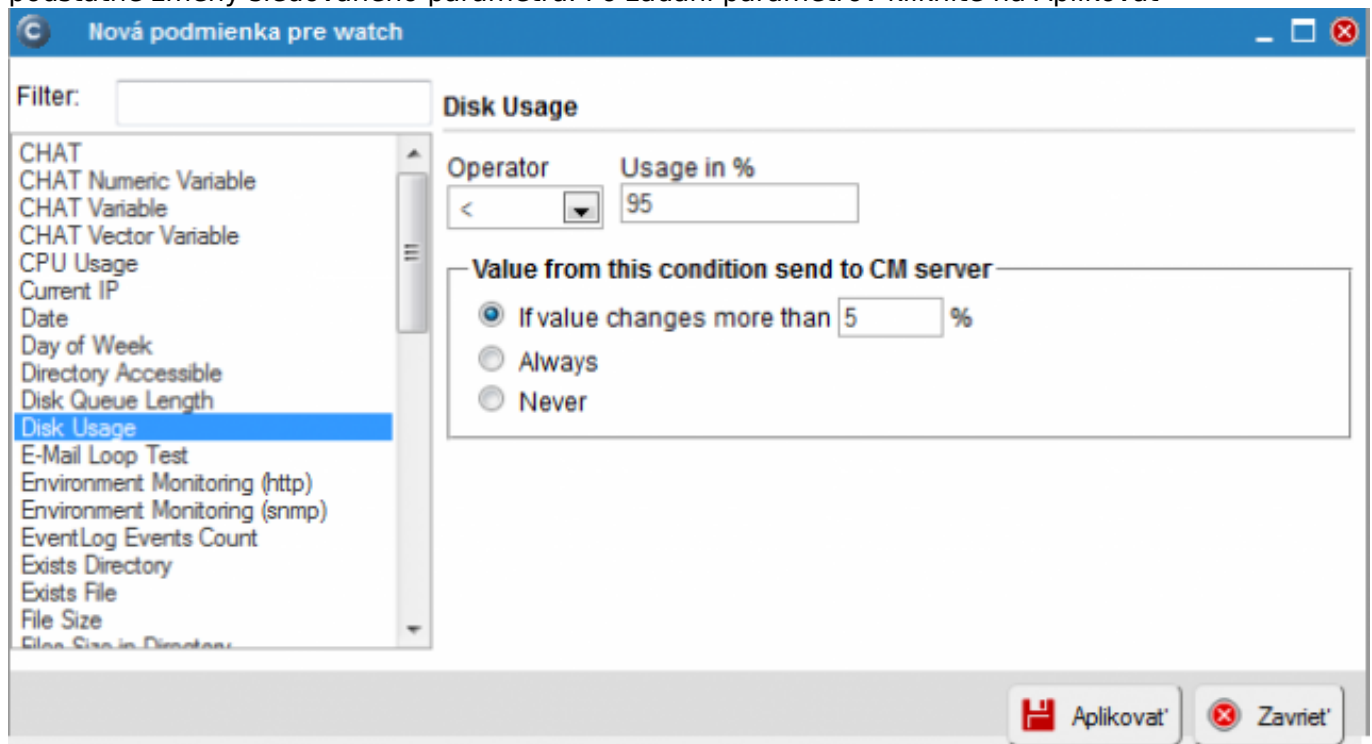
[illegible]

Nová podmienka pre watch

Filter:

CHAT
CHAT Numeric Variable
CHAT Variable
CHAT Vector Variable
CPU Usage
Current IP
Date
Day of Week
Directory Accessible
Disk Queue Length
Disk Usage
E-Mail Loop Test
Environment Monitoring (http)
Environment Monitoring (snmp)
EventLog Events Count
Exists Directory
Exists File
File Size
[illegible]

Disk Usage

Operator
<

Usage in %
95

Value from this condition send to CM server
If value changes more than 5 %
Always
Never

Aplikovat'
Zavriet'